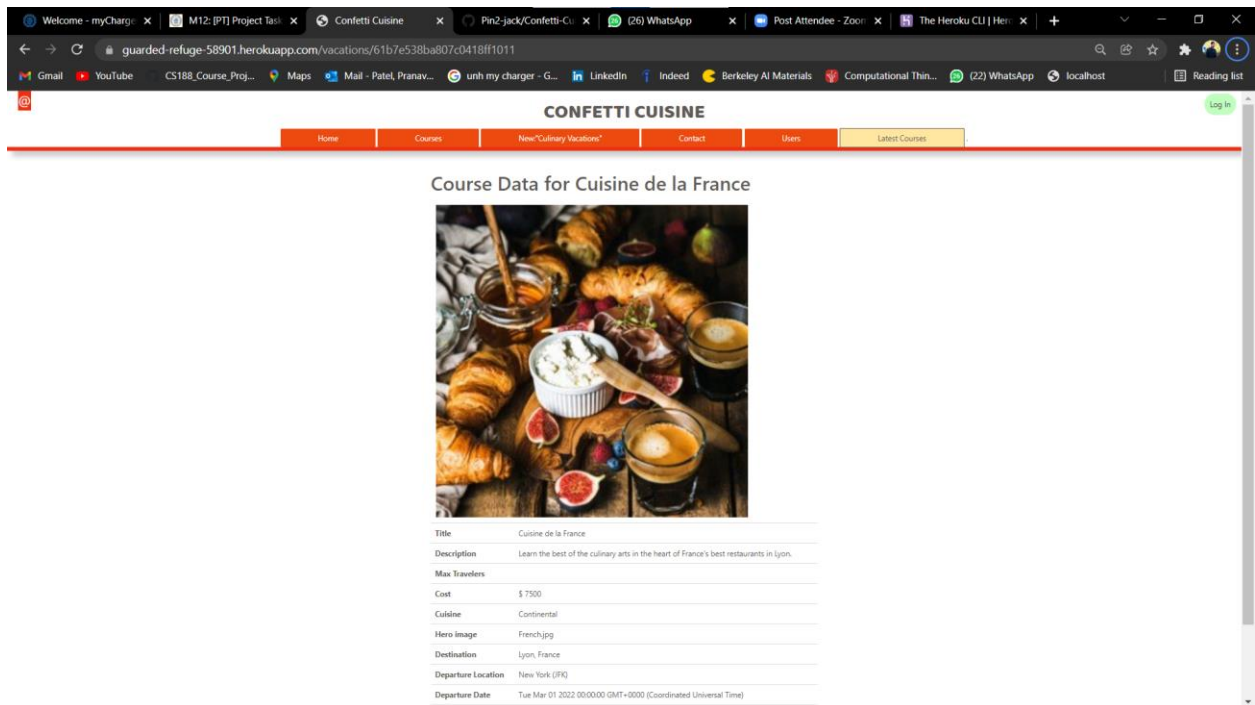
Welcome - myCharge ×
M12: [PT] Project Task ×
Confetti Cuisine ×
Pin2-jack/Confetti-Cu ×
(26) WhatsApp ×
Post Attendee - Zoom ×
The Heroku CLI | Her ×
+

guarded-refuge-58901.herokuapp.com/vacations/61b7e538ba807c0418ff1011

Gmail YouTube CS188_Course_Proj... Maps Mail - Patel, Pranav... unh my charger - G... LinkedIn Indeed Berkeley AI Materials Computational Thin... (22) WhatsApp localhost Reading list

@

CONFETTI CUISINE

Log In

Home Courses New!"Culinary Vacations" Contact Users Latest Courses

Course Data for Cuisine de la France

| | |
|---|---|
| Title | Cuisine de la France |
| Description | Learn the best of the culinary arts in the heart of France's best restaurants in Lyon. |
| Max Travelers | |
| Cost | $ 7500 |
| Cuisine | Continental |
| Hero image | French.jpg |
| Destination | Lyon, France |
| Departure Location | New York (JFK) |
| Departure Date | Tue Mar 01 2022 00:00:00 GMT+0000 (Coordinated Universal Time) |